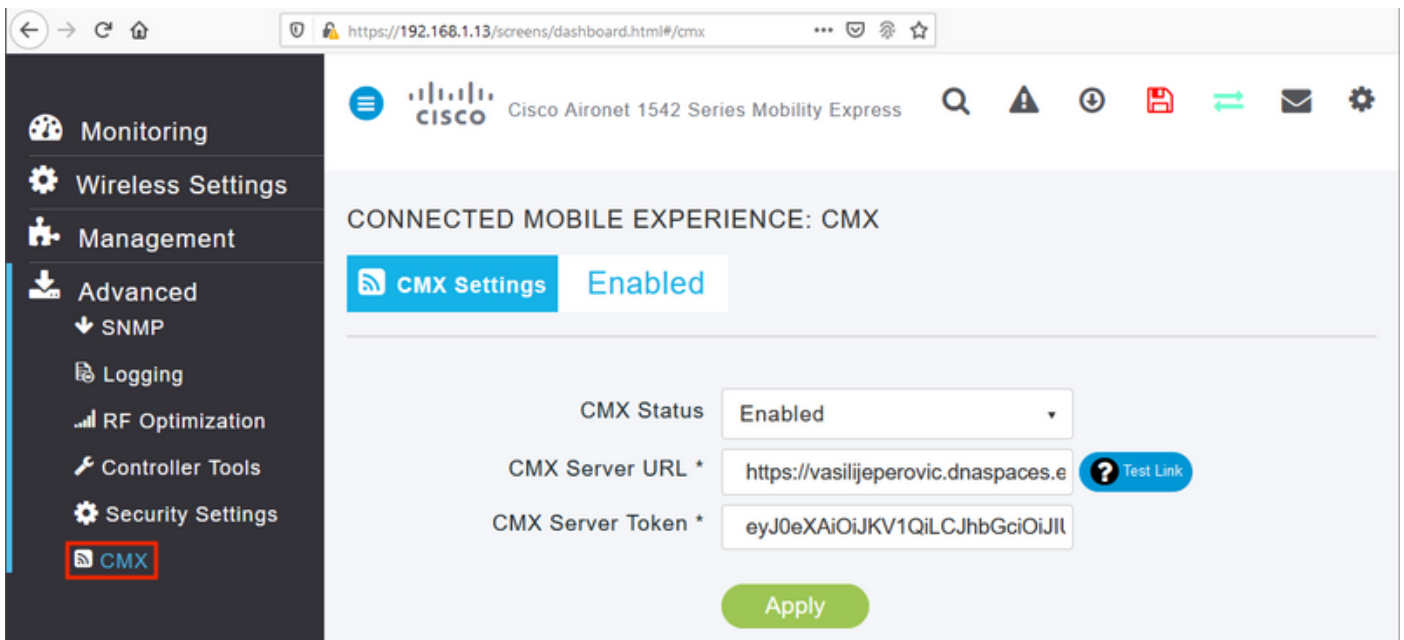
https://192.168.1.13/screens/dashboard.html#/cmx

Monitoring
Wireless Settings
Management
Advanced
SNMP
Logging
RF Optimization
Controller Tools
Security Settings
CMX

cisco Cisco Aironet 1542 Series Mobility Express

CONNECTED MOBILE EXPERIENCE: CMX

CMX Settings Enabled

CMX Status Enabled
CMX Server URL * https://vasilijeperovic.dnaspaces.e
Test Link
CMX Server Token * eyJ0eXAiOiJKV1QiLCJhbGciOiJIU

Apply